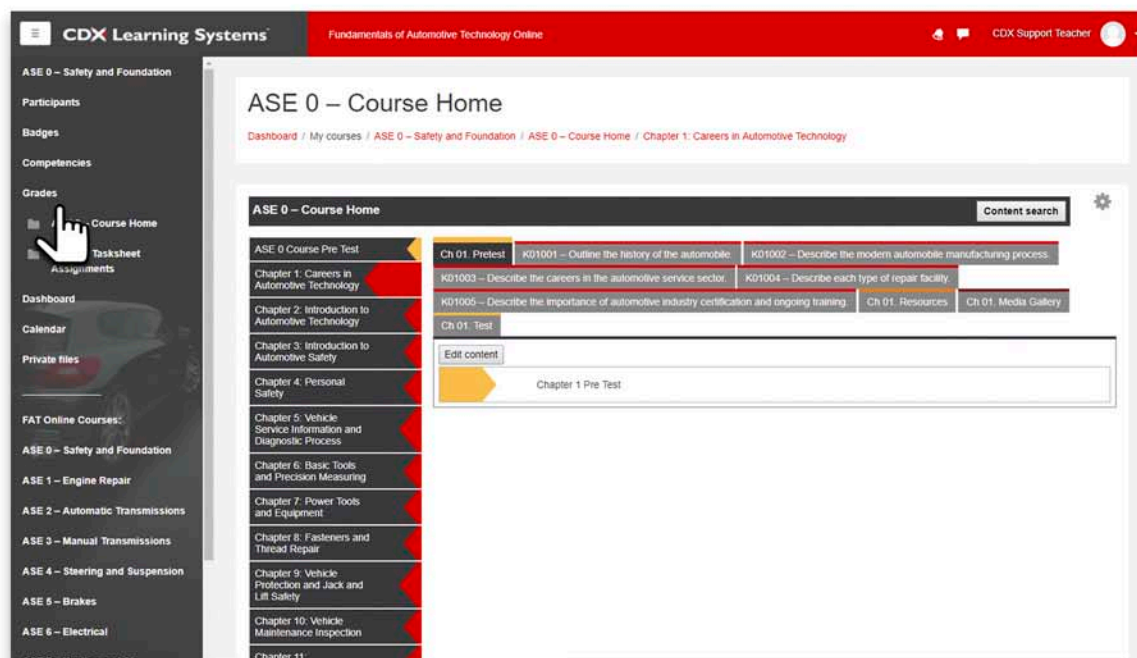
CDX Learning Systems

Fundamentals of Automotive Technology Online

CDX Support Teacher

ASE 0 – Safety and Foundation
Participants
Badges
Competencies
Grades
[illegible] Course Home
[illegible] Tasksheet Assignments
Dashboard
Calendar
Private files

FAT Online Courses:
ASE 0 – Safety and Foundation
ASE 1 – Engine Repair
ASE 2 – Automatic Transmissions
ASE 3 – Manual Transmissions
ASE 4 – Steering and Suspension
ASE 5 – Brakes
ASE 6 – Electrical

ASE 0 – Course Home

Dashboard / My courses / ASE 0 – Safety and Foundation / ASE 0 – Course Home / Chapter 1: Careers in Automotive Technology

ASE 0 – Course Home

Content search

ASE 0 Course Pre Test
Chapter 1: Careers in Automotive Technology
Chapter 2: Introduction to Automotive Technology
Chapter 3: Introduction to Automotive Safety
Chapter 4: Personal Safety
Chapter 5: Vehicle Service Information and Diagnostic Process
Chapter 6: Basic Tools and Precision Measuring
Chapter 7: Power Tools and Equipment
Chapter 8: Fasteners and Thread Repair
Chapter 9: Vehicle Protection and Jack and Lift Safety
Chapter 10: Vehicle Maintenance Inspection
Chapter 11: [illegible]

Ch 01. Pretest
K01001 – Outline the history of the automobile.
K01002 – Describe the modern automobile manufacturing process.
K01003 – Describe the careers in the automotive service sector.
K01004 – Describe each type of repair facility.
K01005 – Describe the importance of automotive industry certification and ongoing training.
Ch 01. Resources
Ch 01. Media Gallery
Ch 01. Test

Edit content

Chapter 1 Pre Test